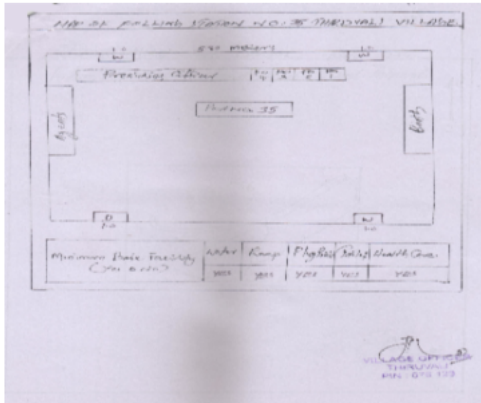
MAP OF POLLING STATION NO. 35 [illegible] VILLAGE

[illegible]

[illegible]

Presiding Officer

Station 35

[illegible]

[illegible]

| Minimum Basic Facility (Yes or No) | Water | Ramp | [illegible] | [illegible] | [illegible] |
|---|---|---|---|---|---|
| | Yes | Yes | Yes | Yes | Yes |

VILLAGE OFFICER
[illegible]
PIN: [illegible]